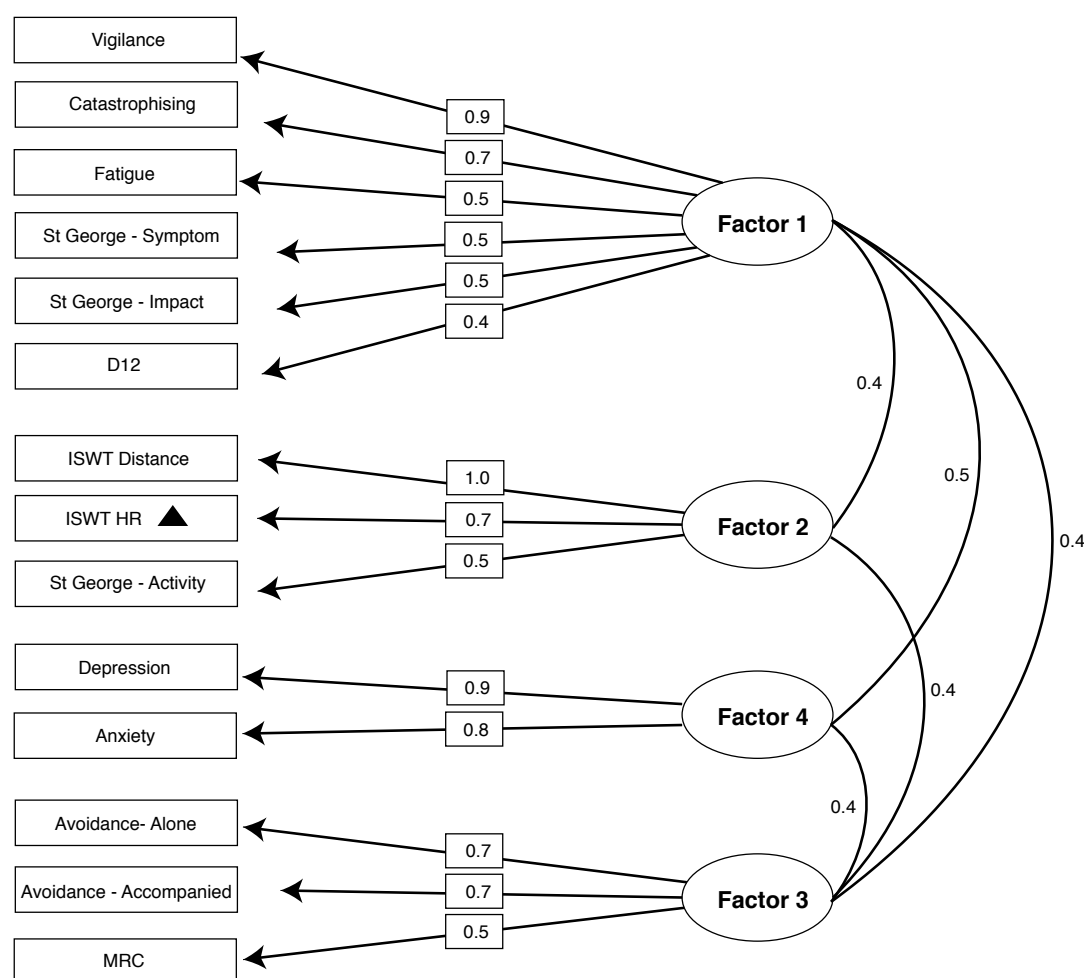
Vigilance

Catastrophising

Fatigue

St George - Symptom

St George - Impact

D12

ISWT Distance

ISWT HR

St George - Activity

Depression

Anxiety

Avoidance- Alone

Avoidance - Accompanied

MRC

0.9
0.7
0.5
0.5
0.5
0.4

Factor 1

1.0
0.7
0.5

Factor 2

0.9
0.8

Factor 4

0.7
0.7
0.5

Factor 3

0.4
0.5
0.4
0.4
0.4